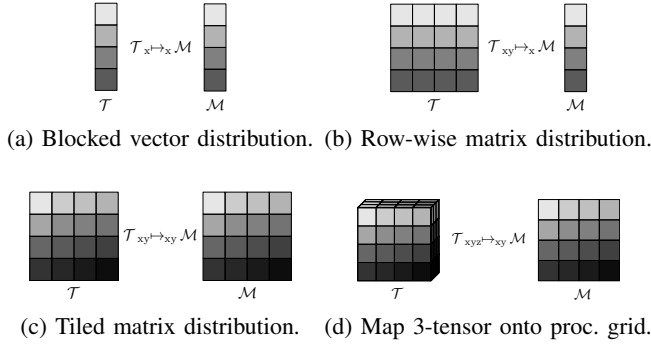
$\mathcal{T}$ $\mathcal{T}_{x\mapsto x}\mathcal{M}$ $\mathcal{M}$

(a) Blocked vector distribution.

$\mathcal{T}$ $\mathcal{T}_{xy\mapsto x}\mathcal{M}$ $\mathcal{M}$

(b) Row-wise matrix distribution.

$\mathcal{T}$ $\mathcal{T}_{xy\mapsto xy}\mathcal{M}$ $\mathcal{M}$

(c) Tiled matrix distribution.

$\mathcal{T}$ $\mathcal{T}_{xyz\mapsto xy}\mathcal{M}$ $\mathcal{M}$

(d) Map 3-tensor onto proc. grid.